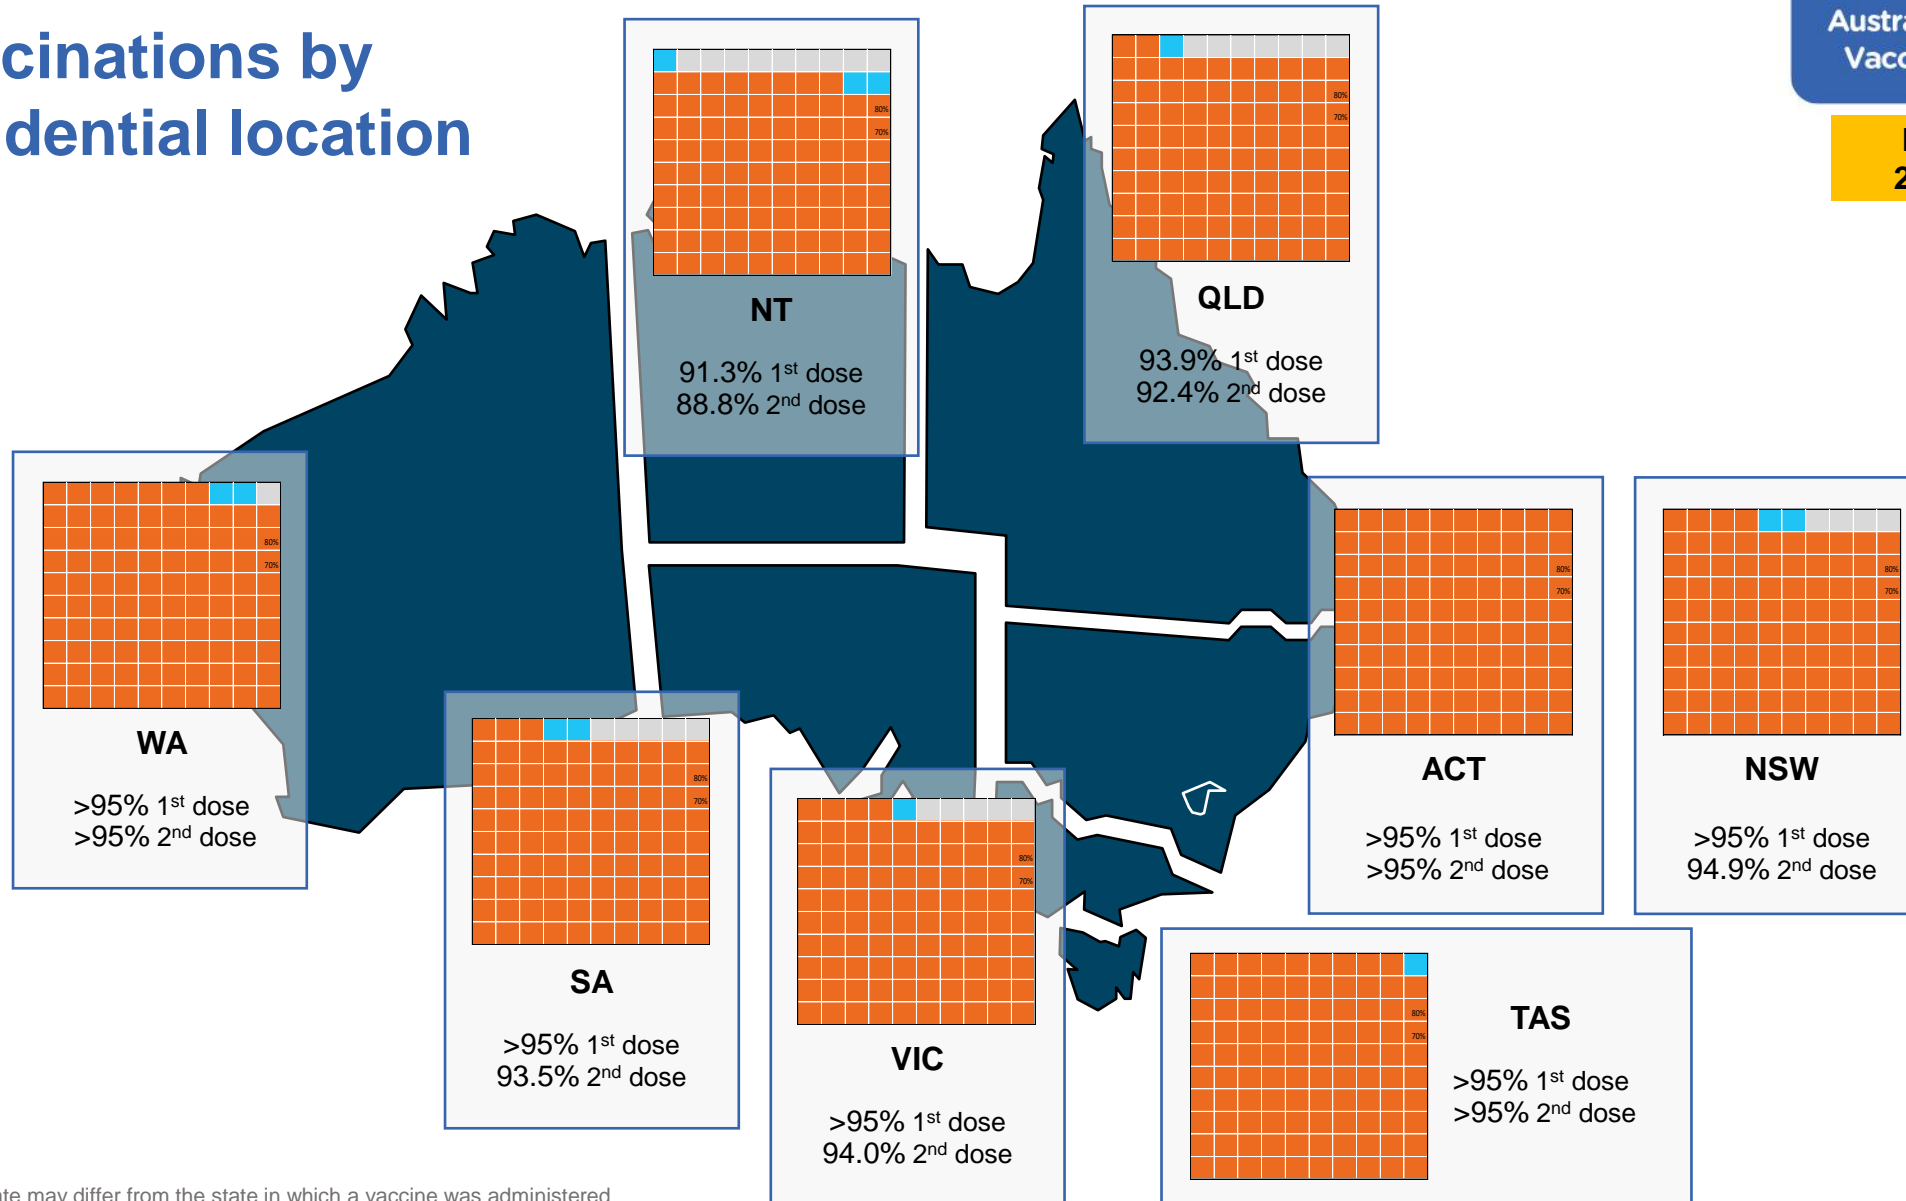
cinations by
dential location

Austr
Vacc

NT
80%
70%
91.3% 1$^{st}$ dose
88.8% 2$^{nd}$ dose

QLD
80%
70%
93.9% 1$^{st}$ dose
92.4% 2$^{nd}$ dose

WA
80%
70%
>95% 1$^{st}$ dose
>95% 2$^{nd}$ dose

SA
80%
70%
>95% 1$^{st}$ dose
93.5% 2$^{nd}$ dose

VIC
80%
70%
>95% 1$^{st}$ dose
94.0% 2$^{nd}$ dose

ACT
80%
70%
>95% 1$^{st}$ dose
>95% 2$^{nd}$ dose

NSW
80%
70%
>95% 1$^{st}$ dose
94.9% 2$^{nd}$ dose

TAS
80%
70%
>95% 1$^{st}$ dose
>95% 2$^{nd}$ dose

te may differ from the state in which a vaccine was administered